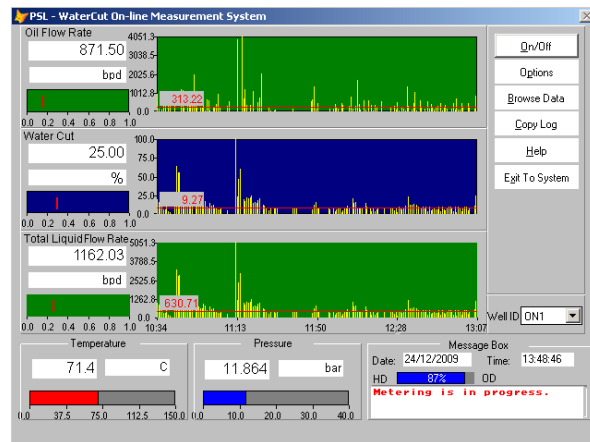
PSL - WaterCut On-line Measurement System

Oil Flow Rate
871.50
bpd
0.0 0.2 0.4 0.6 0.8 1.0
4051.3
3038.5
2025.6
1012.8
0.0
313.22

Water Cut
25.00
%
0.0 0.2 0.4 0.6 0.8 1.0
100.0
75.0
50.0
25.0
0.0
9.27

Total Liquid Flow Rate
1162.03
bpd
0.0 0.2 0.4 0.6 0.8 1.0
5051.3
3788.5
2525.6
1262.8
0.0
630.71
10:34 11:13 11:50 12:28 13:07

On/Off
Options
Browse Data
Copy Log
Help
Exit To System

Well ID ON1

Temperature
71.4
C
0.0 37.5 75.0 112.5 150.0

Pressure
11.864
bar
0.0 10.0 20.0 30.0 40.0

Message Box
Date: 24/12/2009 Time: 13:48:46
HD 87% OD
Metering is in progress.